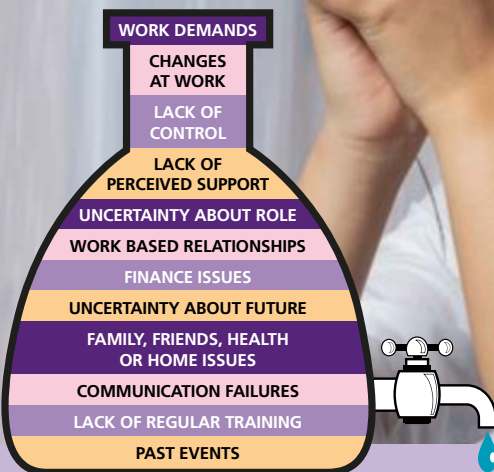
WORK DEMANDS

CHANGES AT WORK

LACK OF CONTROL

LACK OF PERCEIVED SUPPORT

UNCERTAINTY ABOUT ROLE

WORK BASED RELATIONSHIPS

FINANCE ISSUES

UNCERTAINTY ABOUT FUTURE

FAMILY, FRIENDS, HEALTH OR HOME ISSUES

COMMUNICATION FAILURES

LACK OF REGULAR TRAINING

PAST EVENTS